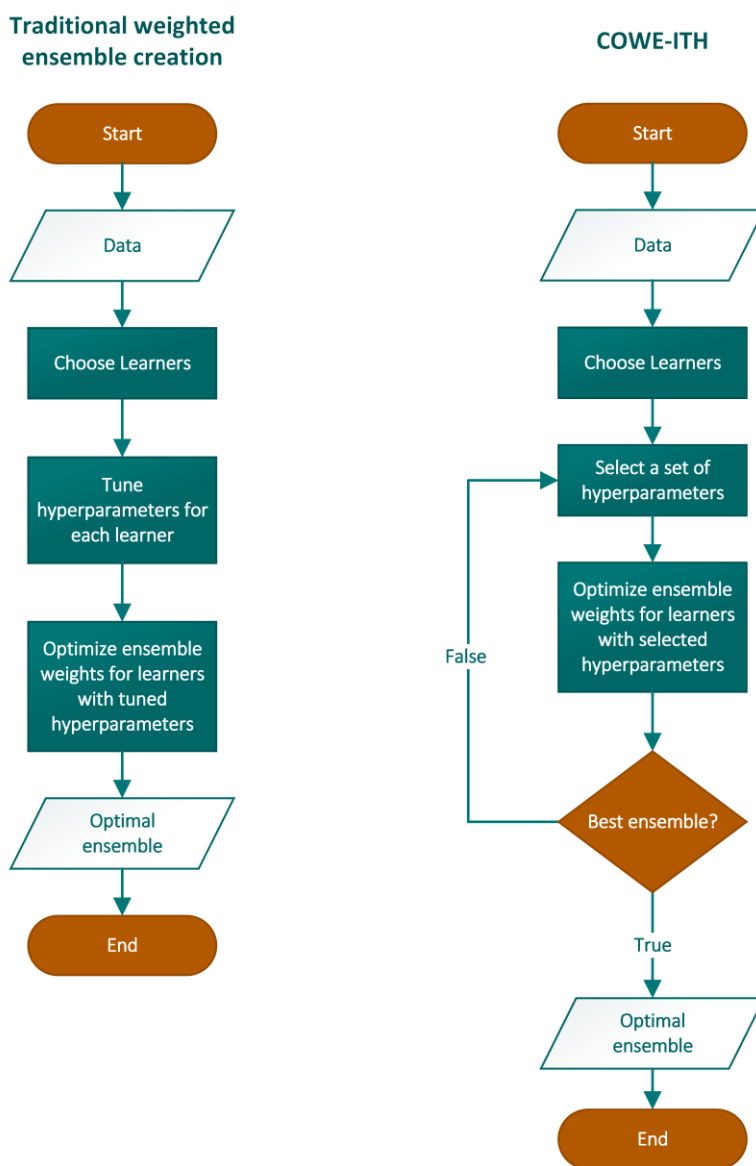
Traditional weighted ensemble creation

Start

Data

Choose Learners

Tune hyperparameters for each learner

Optimize ensemble weights for learners with tuned hyperparameters

Optimal ensemble

End

COWE-ITH

Start

Data

Choose Learners

Select a set of hyperparameters

Optimize ensemble weights for learners with selected hyperparameters

False

Best ensemble?

True

Optimal ensemble

End